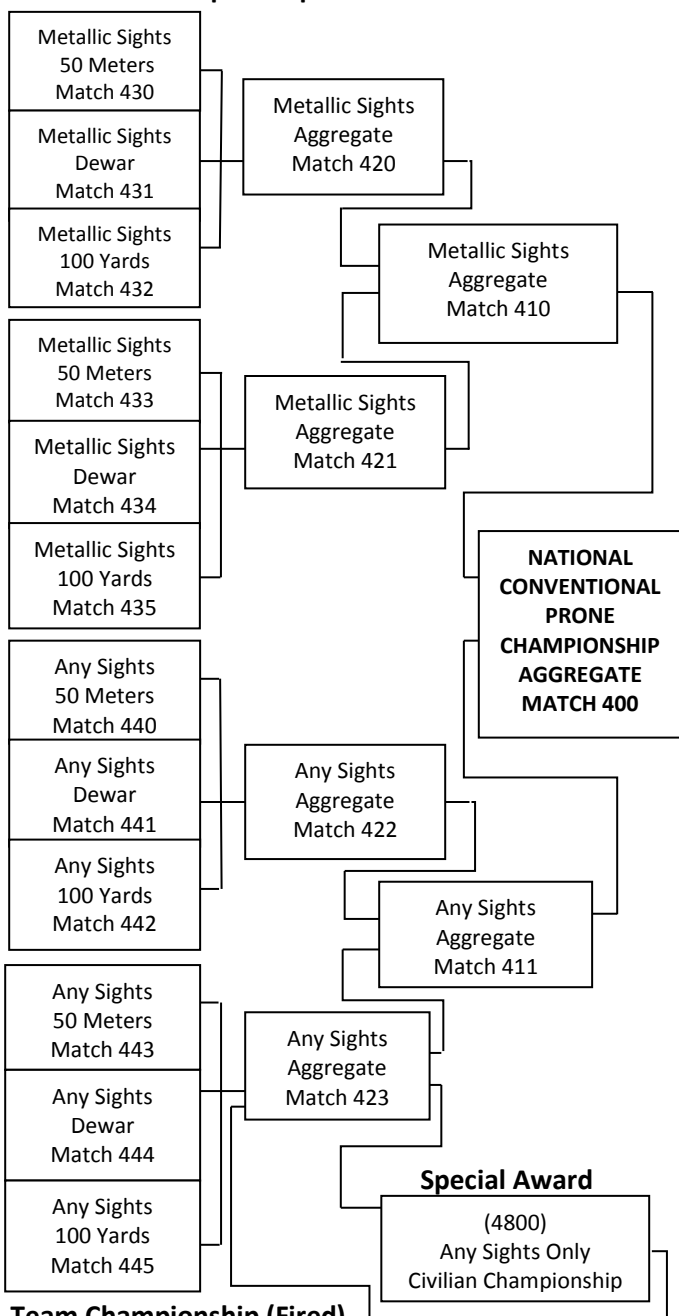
Metallic Sights
50 Meters
Match 430

Metallic Sights
Dewar
Match 431

Metallic Sights
100 Yards
Match 432

Metallic Sights
Aggregate
Match 420

Metallic Sights
Aggregate
Match 410

Metallic Sights
50 Meters
Match 433

Metallic Sights
Dewar
Match 434

Metallic Sights
100 Yards
Match 435

Metallic Sights
Aggregate
Match 421

NATIONAL CONVENTIONAL PRONE CHAMPIONSHIP AGGREGATE MATCH 400

Any Sights
50 Meters
Match 440

Any Sights
Dewar
Match 441

Any Sights
100 Yards
Match 442

Any Sights
Aggregate
Match 422

Any Sights
Aggregate
Match 411

Any Sights
50 Meters
Match 443

Any Sights
Dewar
Match 444

Any Sights
100 Yards
Match 445

Any Sights
Aggregate
Match 423

Special Award

(4800)
Any Sights Only
Civilian Championship

Team Championship (Fired)